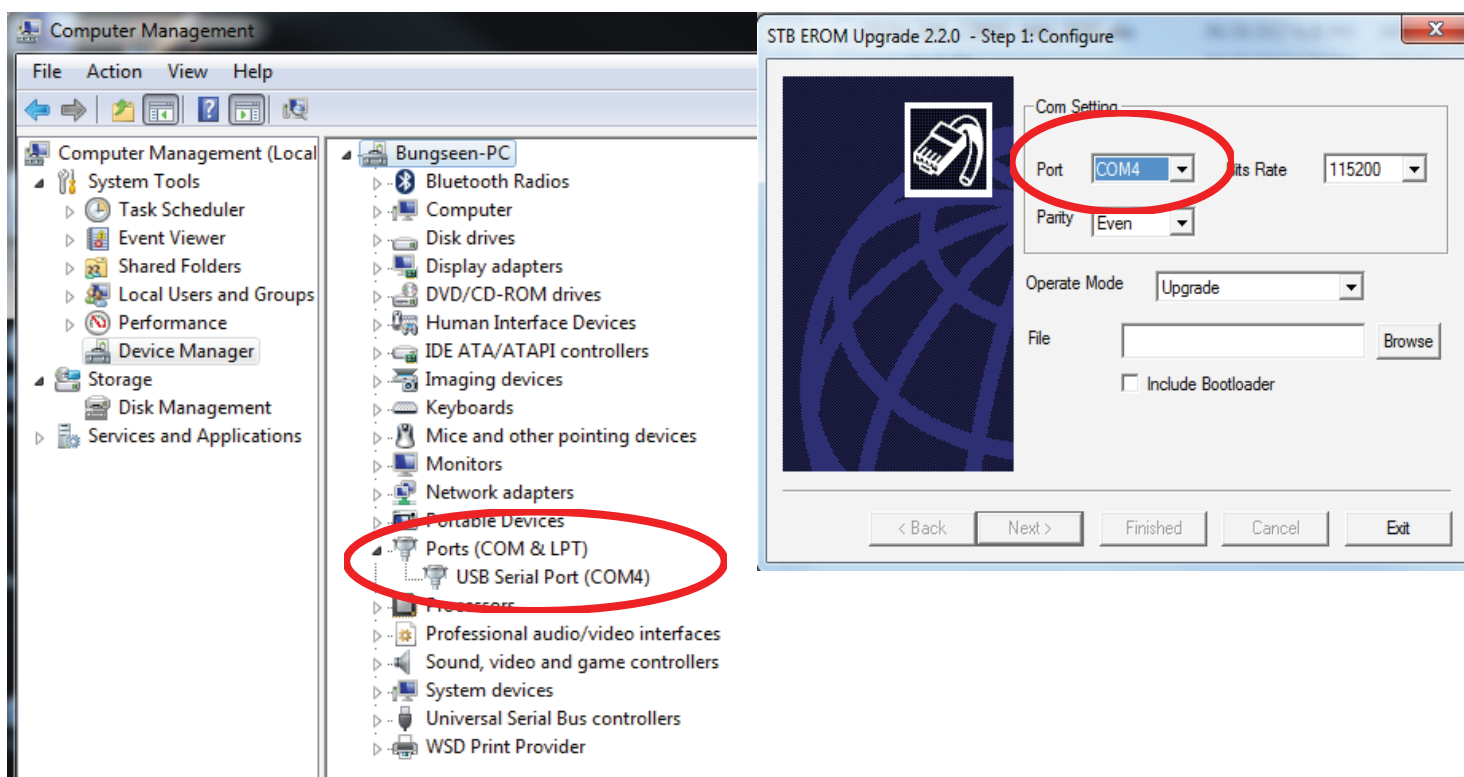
Computer Management

File Action View Help

Computer Management (Local
System Tools
Task Scheduler
Event Viewer
Shared Folders
Local Users and Groups
Performance
Device Manager
Storage
Disk Management
Services and Applications

Bungseen-PC
Bluetooth Radios
Computer
Disk drives
Display adapters
DVD/CD-ROM drives
Human Interface Devices
IDE ATA/ATAPI controllers
Imaging devices
Keyboards
Mice and other pointing devices
Monitors
Network adapters
Portable Devices
Ports (COM & LPT)
USB Serial Port (COM4)
Processors
Professional audio/video interfaces
Sound, video and game controllers
System devices
Universal Serial Bus controllers
WSD Print Provider

STB EROM Upgrade 2.2.0 - Step 1: Configure

Com Setting
Port COM4
Bits Rate 115200
Parity Even
Operate Mode Upgrade
File
Browse
Include Bootloader

< Back Next > Finished Cancel Exit